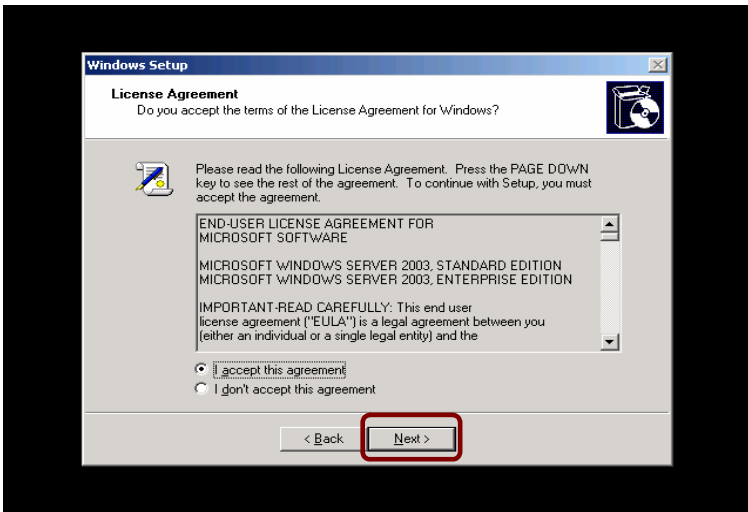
Windows Setup

License Agreement
Do you accept the terms of the License Agreement for Windows?

Please read the following License Agreement. Press the PAGE DOWN key to see the rest of the agreement. To continue with Setup, you must accept the agreement.

END-USER LICENSE AGREEMENT FOR MICROSOFT SOFTWARE

MICROSOFT WINDOWS SERVER 2003, STANDARD EDITION
MICROSOFT WINDOWS SERVER 2003, ENTERPRISE EDITION

IMPORTANT-READ CAREFULLY: This end user license agreement ("EULA") is a legal agreement between you (either an individual or a single legal entity) and the

I accept this agreement
I don't accept this agreement

< Back
Next >